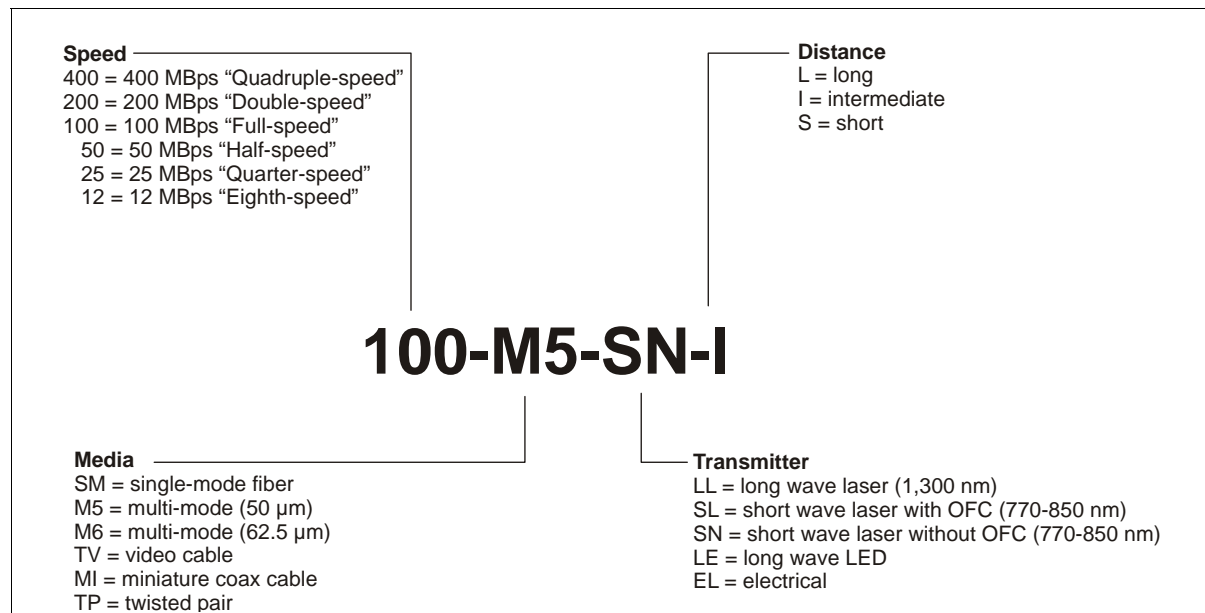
Speed
400 = 400 MBps “Quadruple-speed”
200 = 200 MBps “Double-speed”
100 = 100 MBps “Full-speed”
50 = 50 MBps “Half-speed”
25 = 25 MBps “Quarter-speed”
12 = 12 MBps “Eighth-speed”

Distance
L = long
I = intermediate
S = short

100-M5-SN-I

Media
SM = single-mode fiber
M5 = multi-mode (50 µm)
M6 = multi-mode (62.5 µm)
TV = video cable
MI = miniature coax cable
TP = twisted pair

Transmitter
LL = long wave laser (1,300 nm)
SL = short wave laser with OFC (770-850 nm)
SN = short wave laser without OFC (770-850 nm)
LE = long wave LED
EL = electrical